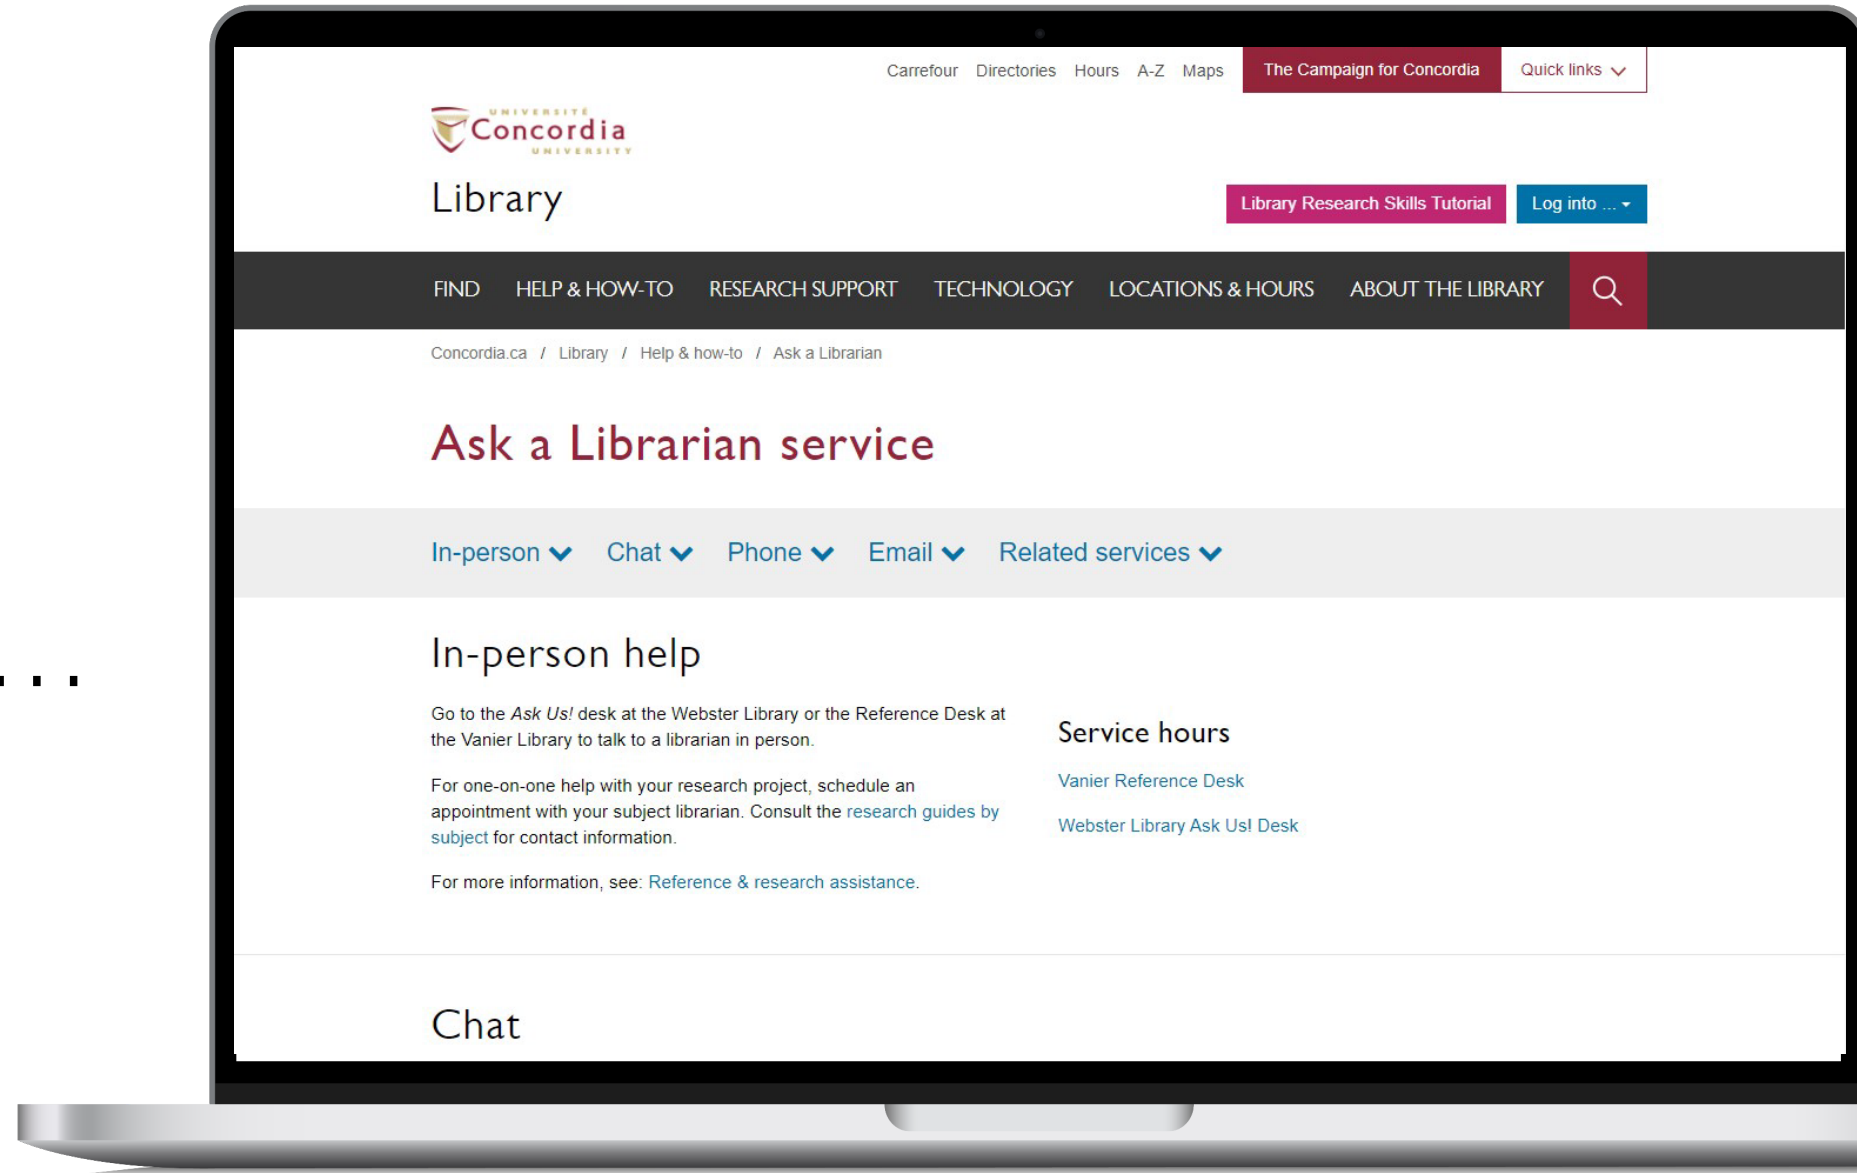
Carrefour Directories Hours A-Z Maps The Campaign for Concordia Quick links

UNIVERSITÉ Concordia UNIVERSITY

Library

Library Research Skills Tutorial Log into ...

FIND HELP & HOW-TO RESEARCH SUPPORT TECHNOLOGY LOCATIONS & HOURS ABOUT THE LIBRARY

Concordia.ca / Library / Help & how-to / Ask a Librarian

Ask a Librarian service

In-person Chat Phone Email Related services

In-person help

Go to the *Ask Us!* desk at the Webster Library or the Reference Desk at the Vanier Library to talk to a librarian in person.

For one-on-one help with your research project, schedule an appointment with your subject librarian. Consult the research guides by subject for contact information.

For more information, see: Reference & research assistance.

Service hours

Vanier Reference Desk

Webster Library Ask Us! Desk

Chat